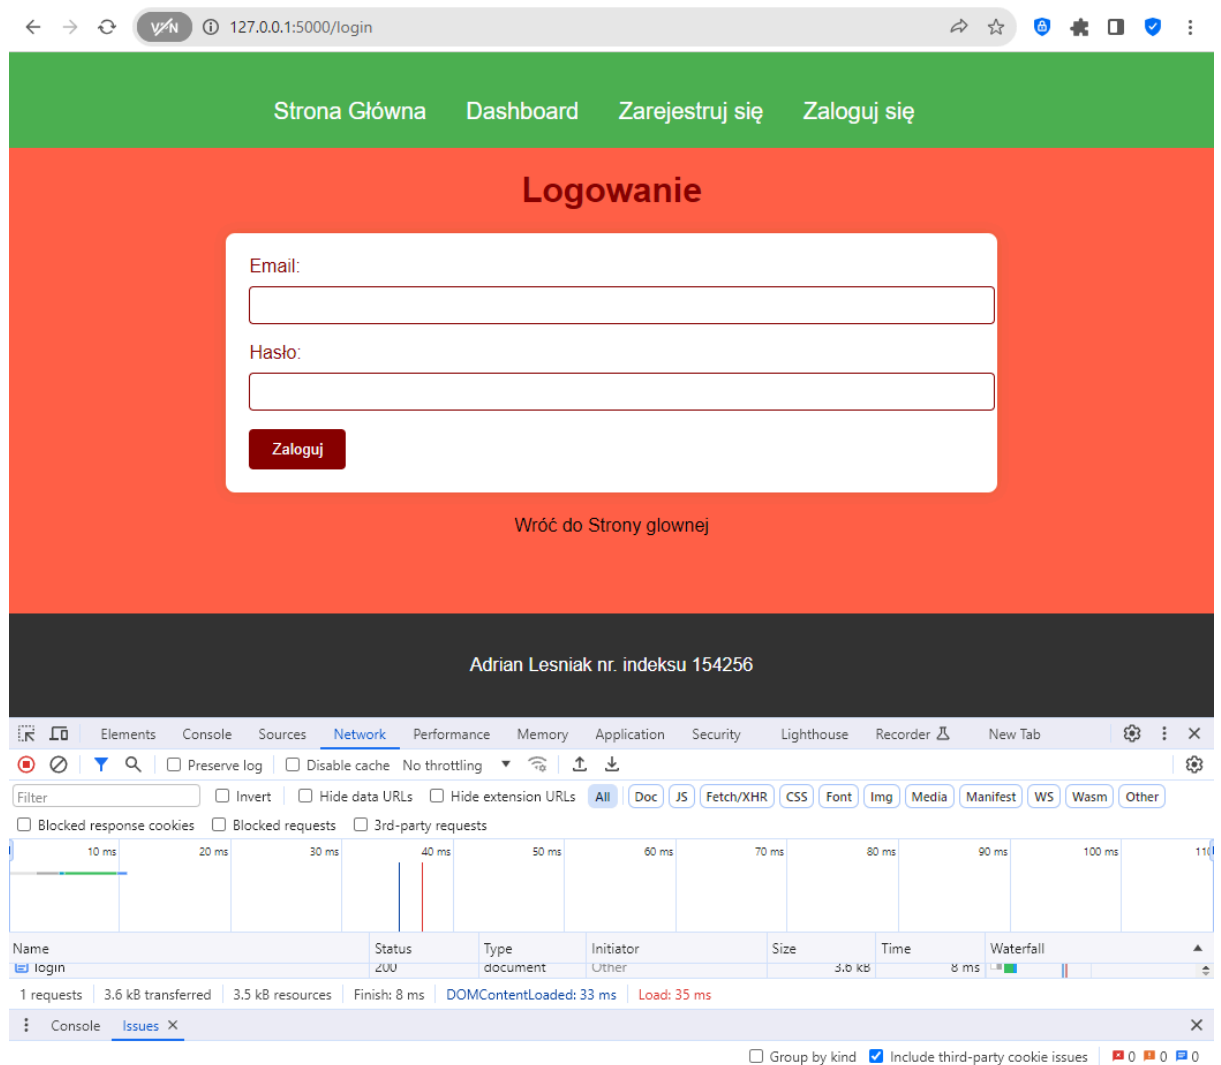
VPN 127.0.0.1:5000/login

Strona Główna Dashboard Zarejestruj się Zaloguj się

Logowanie

Email:

Hasło:

Zaloguj

Wróć do Strony glownej

Adrian Lesniak nr. indeksu 154256

Elements Console Sources Network Performance Memory Application Security Lighthouse Recorder New Tab

Preserve log Disable cache No throttling

Filter Invert Hide data URLs Hide extension URLs All Doc JS Fetch/XHR CSS Font Img Media Manifest WS Wasm Other

Blocked response cookies Blocked requests 3rd-party requests

10 ms 20 ms 30 ms 40 ms 50 ms 60 ms 70 ms 80 ms 90 ms 100 ms 11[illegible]

| Name | Status | Type | Initiator | Size | Time | Waterfall |
|---|---|---|---|---|---|---|
| login | 200 | document | Other | 3.6 kB | 8 ms | |

1 requests 3.6 kB transferred 3.5 kB resources Finish: 8 ms DOMContentLoaded: 33 ms Load: 35 ms

Console Issues

Group by kind Include third-party cookie issues 0 0 0